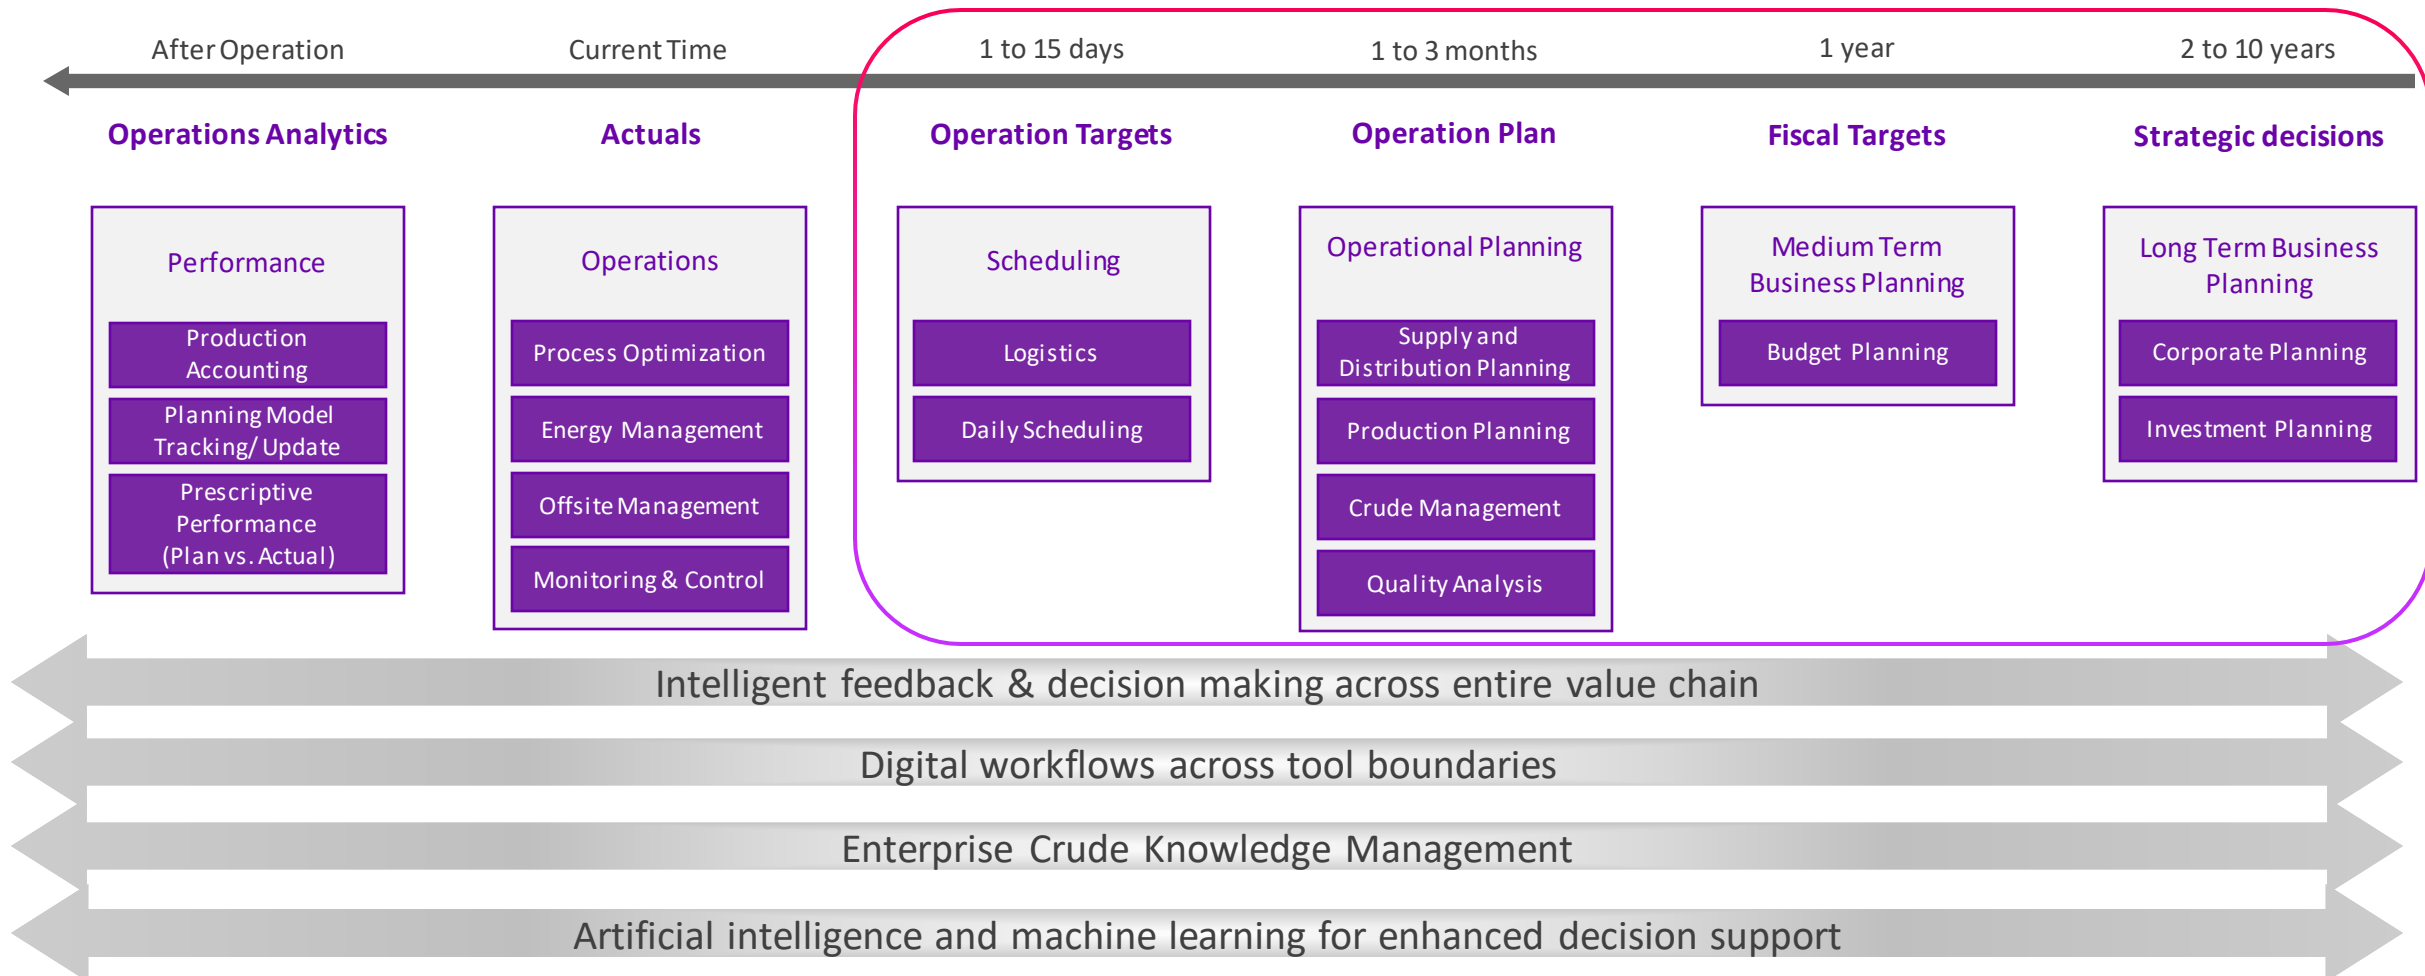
After Operation

Current Time

1 to 15 days

1 to 3 months

1 year

2 to 10 years

Operations Analytics

Performance

Production Accounting

Planning Model Tracking/ Update

Prescriptive Performance (Plan vs. Actual)

Actuals

Operations

Process Optimization

Energy Management

Offsite Management

Monitoring & Control

Operation Targets

Scheduling

Logistics

Daily Scheduling

Operation Plan

Operational Planning

Supply and Distribution Planning

Production Planning

Crude Management

Quality Analysis

Fiscal Targets

Medium Term Business Planning

Budget Planning

Strategic decisions

Long Term Business Planning

Corporate Planning

Investment Planning

Intelligent feedback & decision making across entire value chain

Digital workflows across tool boundaries

Enterprise Crude Knowledge Management

Artificial intelligence and machine learning for enhanced decision support